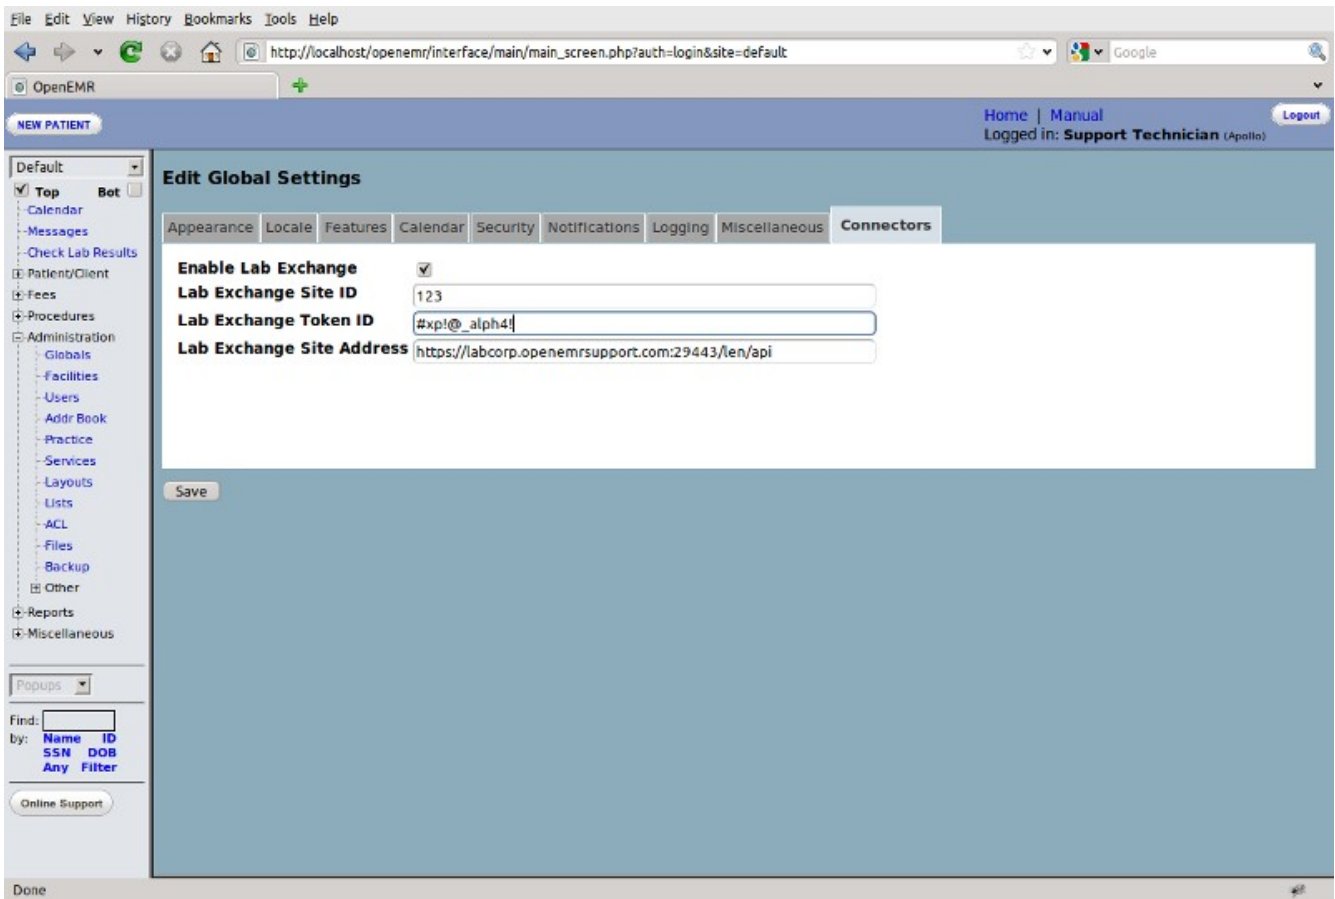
File Edit View History Bookmarks Tools Help

http://localhost/openemr/interface/main/main_screen.php?auth=login&site=default

Google

OpenEMR

NEW PATIENT

Home | Manual
Logged in: Support Technician (Apollo)

Logout

Default
Top Bot
Calendar
Messages
Check Lab Results
Patient/Client
Fees
Procedures
Administration
Globals
Facilities
Users
Addr Book
Practice
Services
Layouts
Lists
ACL
Files
Backup
Other
Reports
Miscellaneous

Popups

Find:
by: Name ID
SSN DOB
Any Filter

Online Support

Edit Global Settings

Appearance | Locale | Features | Calendar | Security | Notifications | Logging | Miscellaneous | Connectors

Enable Lab Exchange
Lab Exchange Site ID 123
Lab Exchange Token ID #xp!@_alph4!
Lab Exchange Site Address https://labcorp.openemrsupport.com:29443/len/api

Save

Done